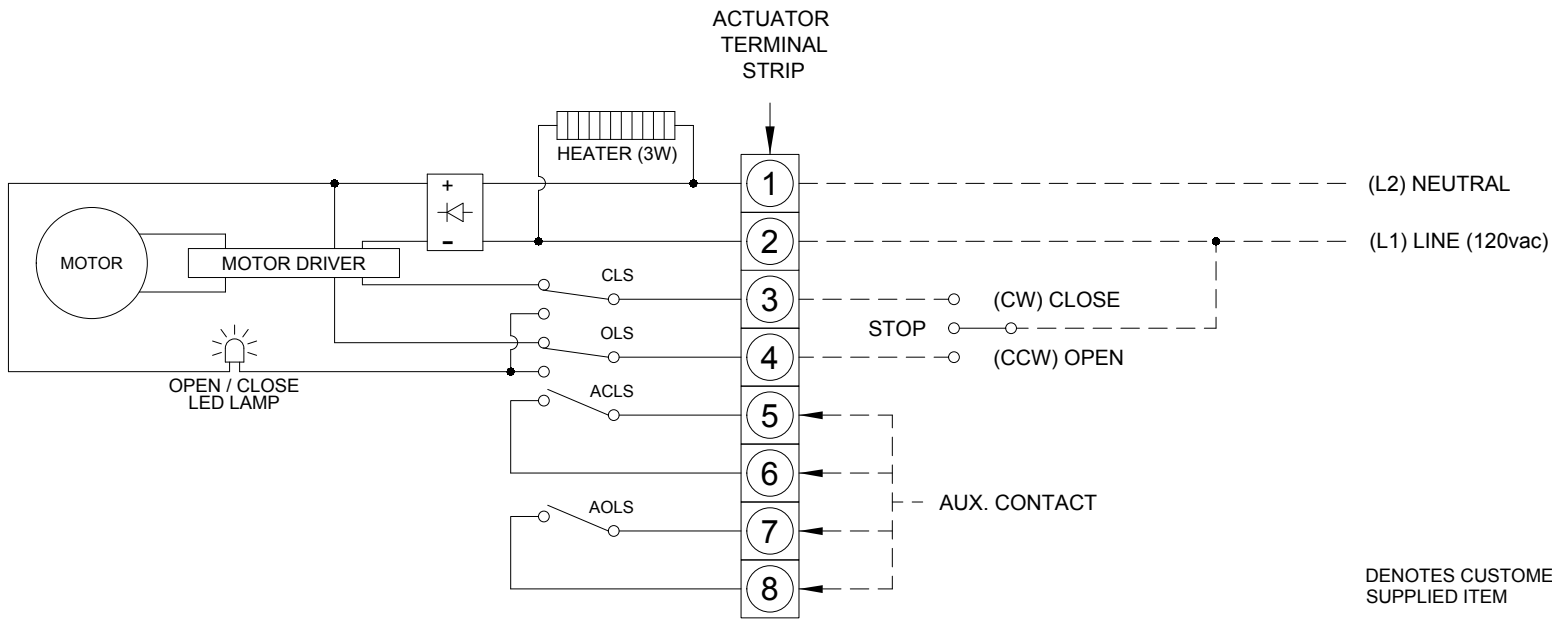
ACTUATOR
TERMINAL
STRIP

HEATER (3W)

+

-

MOTOR

MOTOR DRIVER

CLS

OLS

OPEN / CLOSE
LED LAMP

ACLS

AOLS

1
2
3
4
5
6
7
8

(L2) NEUTRAL

(L1) LINE (120vac)

(CW) CLOSE

STOP

(CCW) OPEN

AUX. CONTACT

DENOTES CUSTOME
SUPPLIED ITEM